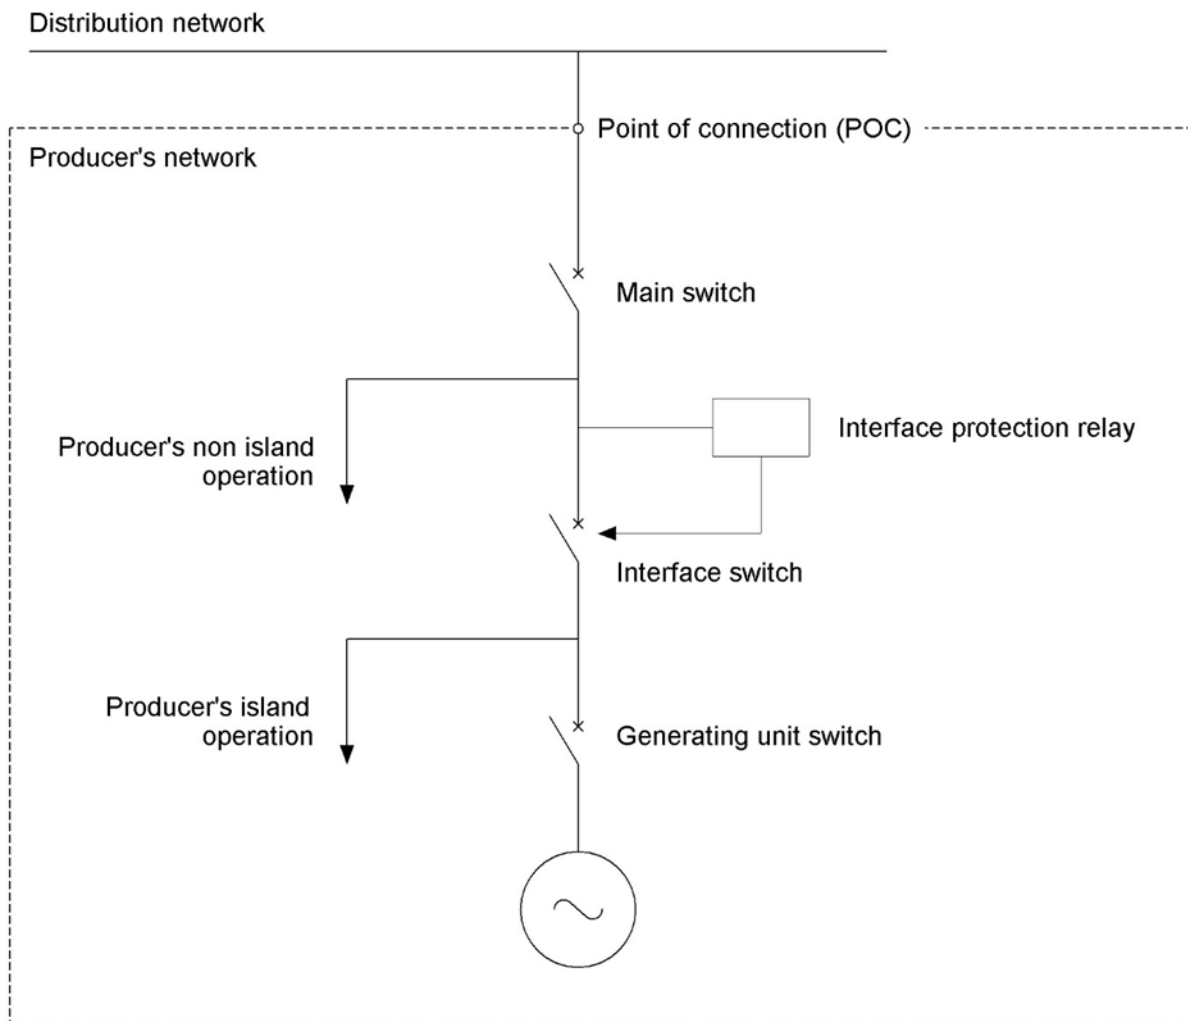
Distribution network

Point of connection (POC)

Producer's network

Main switch

Interface protection relay

Producer's non island operation

Interface switch

Producer's island operation

Generating unit switch